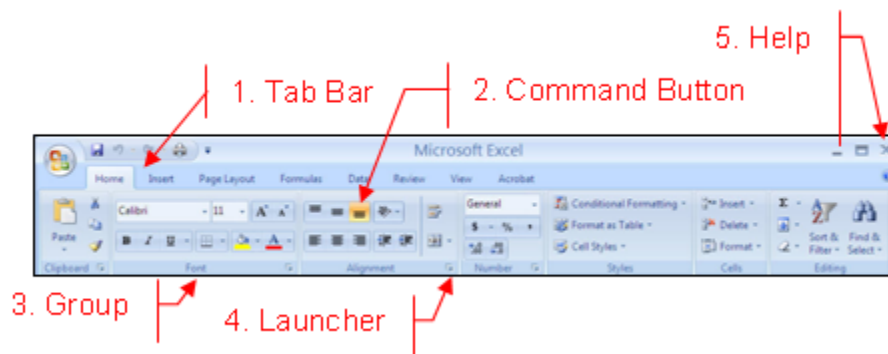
5. Help

1. Tab Bar

2. Command Button

Microsoft Excel

Home Insert Page Layout Formulas Data Review View Acrobat

Paste

Calibri 11

General

$ - %

Conditional Formatting

Format as Table

Cell Styles

Insert

Delete

Format

Sort & Filter

Find & Select

Clipboard Font Alignment Number Styles Cells Editing

3. Group

4. Launcher